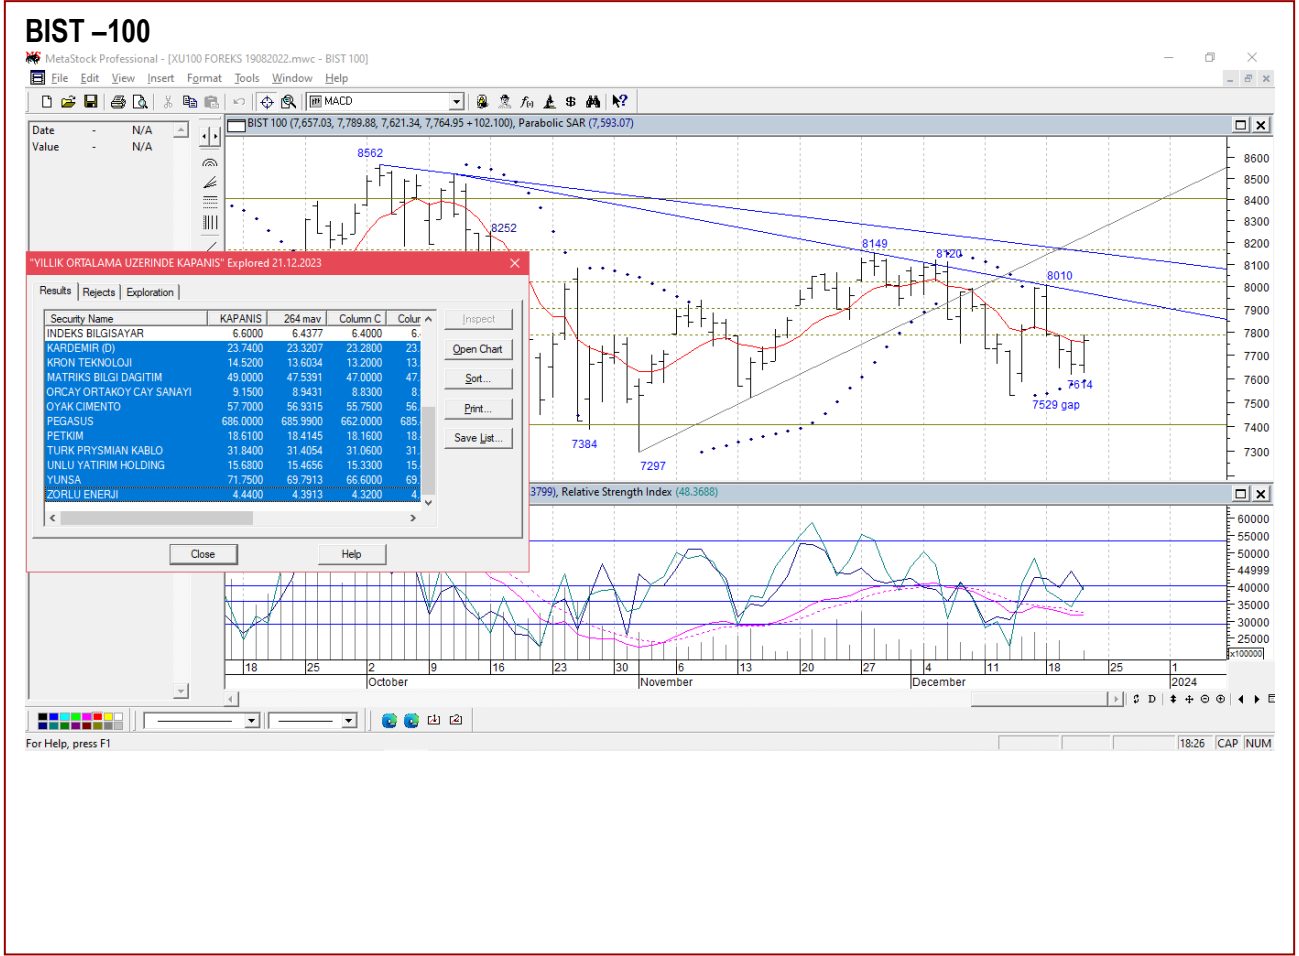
BIST –100

MetaStock Professional - [XU100 FOREKS 19082022.mwc - BIST 100]

File Edit View Insert Format Tools Window Help

MACD

Date - N/A
Value - N/A

BIST 100 (7,657.03, 7,789.88, 7,621.34, 7,764.95 +102.100), Parabolic SAR (7,593.07)

8562
8252
8149
8120
8010
7384
7297
7614
7529 gap

8600
8500
8400
8300
8200
8100
8000
7900
7800
7700
7600
7500
7400
7300

"YILLIK ORTALAMA UZERINDE KAPANIS" Explored 21.12.2023

Results | Rejects | Exploration

| Security Name | KAPANIS | 264 mav | Column C | Colur |
|---|---|---|---|---|
| INDEKS BILGISAYAR | 6.6000 | 6.4377 | 6.4000 | 6. |
| KARDEMIR (D) | 23.7400 | 23.3207 | 23.2800 | 23. |
| KRON TEKNOLOJI | 14.5200 | 13.6034 | 13.2000 | 13. |
| MATRIKS BILGI DAGITIM | 49.0000 | 47.5391 | 47.0000 | 47. |
| ORCAY ORTAKOY CAY SANAYI | 9.1500 | 8.9431 | 8.8300 | 8. |
| OYAK CIMENTO | 57.7000 | 56.9315 | 55.7500 | 56. |
| PEGASUS | 686.0000 | 685.9900 | 662.0000 | 685. |
| PETKIM | 18.6100 | 18.4145 | 18.1600 | 18. |
| TURK PRYSMIAN KABLO | 31.8400 | 31.4054 | 31.0600 | 31. |
| UNLU YATIRIM HOLDING | 15.6800 | 15.4656 | 15.3300 | 15. |
| YUNSA | 71.7500 | 69.7913 | 66.6000 | 69. |
| ZORLU ENERJI | 4.4400 | 4.3913 | 4.3200 | 4. |

Inspect
Open Chart
Sort...
Print...
Save List...

Close
Help

3799), Relative Strength Index (48.3688)

60000
55000
50000
44999
40000
35000
30000
25000
x100000

18 25 2 9 16 23 30 6 13 20 27 4 11 18 25 1
October November December 2024

For Help, press F1
18:26 CAP NUM